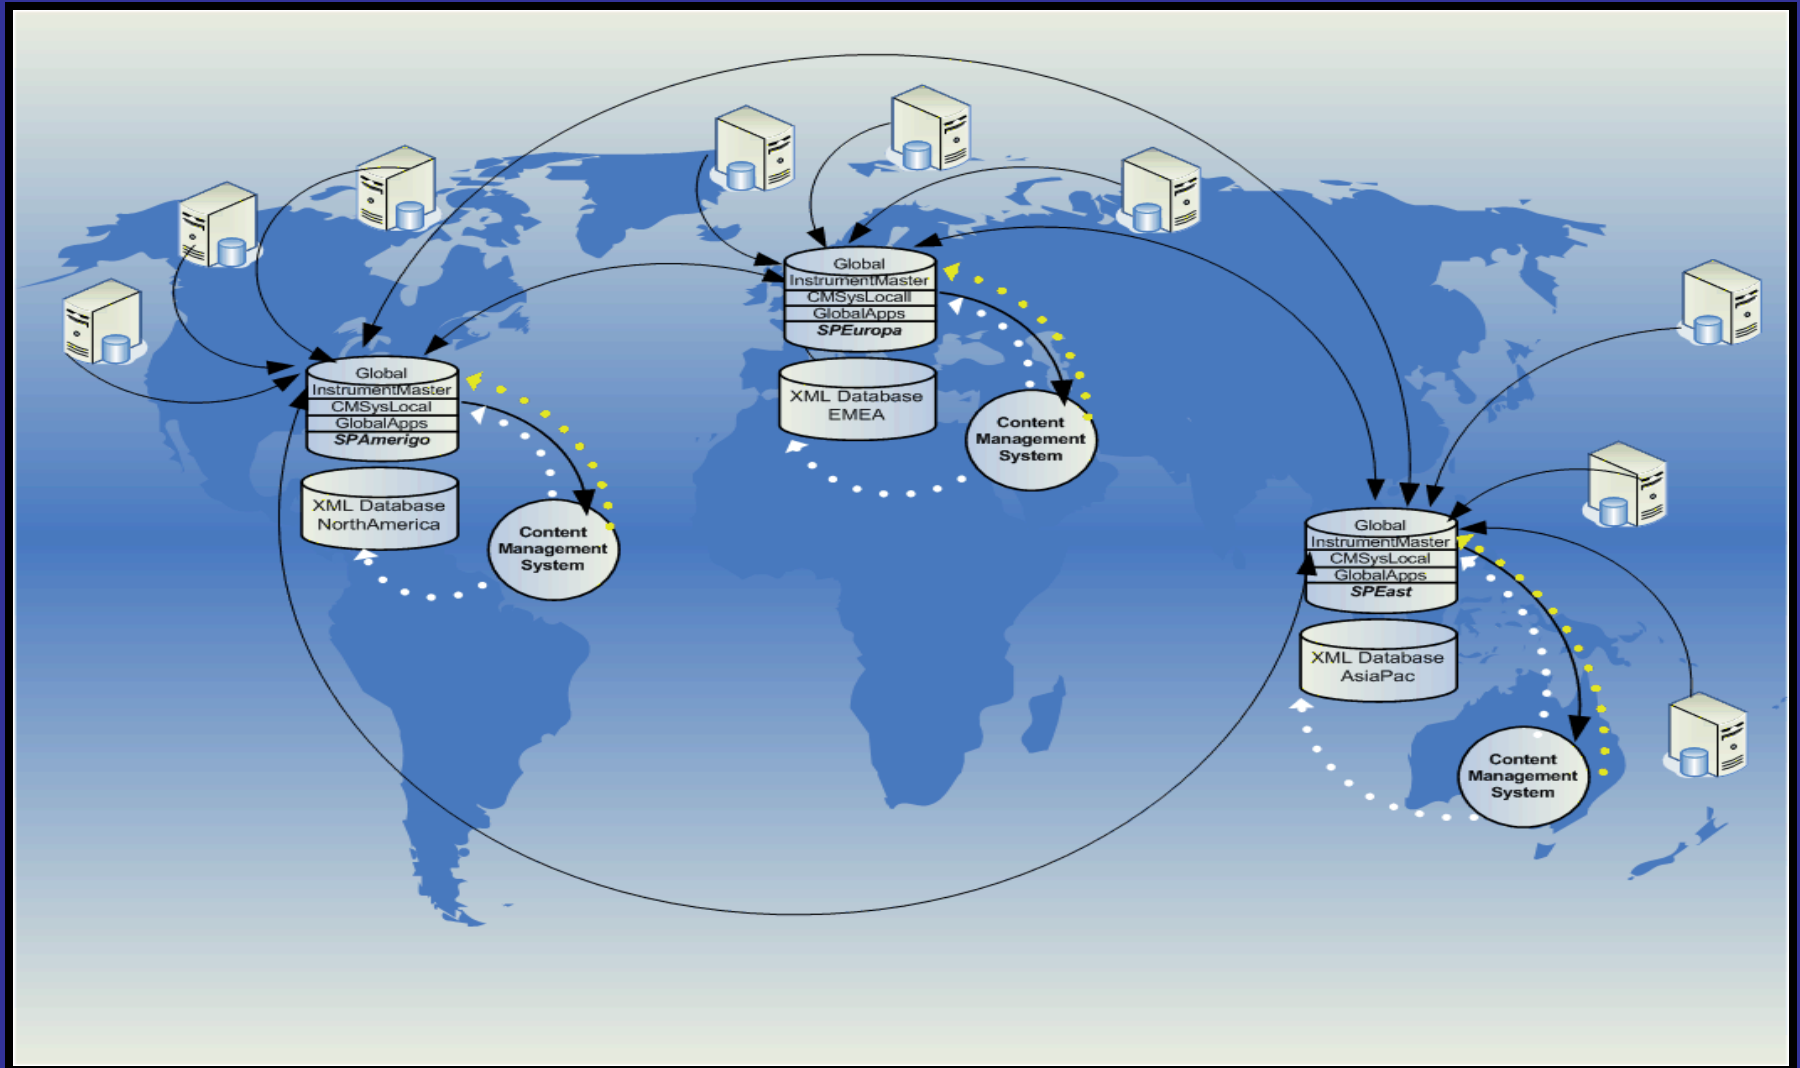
Global
InstrumentMaster
CMSysLocal
GlobalApps
SPEuropa

XML Database
EMEA

Content
Management
System

Global
InstrumentMaster
CMSysLocal
GlobalApps
SPAmerigo

XML Database
NorthAmerica

Content
Management
System

Global
InstrumentMaster
CMSysLocal
GlobalApps
SPEast

XML Database
AsiaPac

Content
Management
System